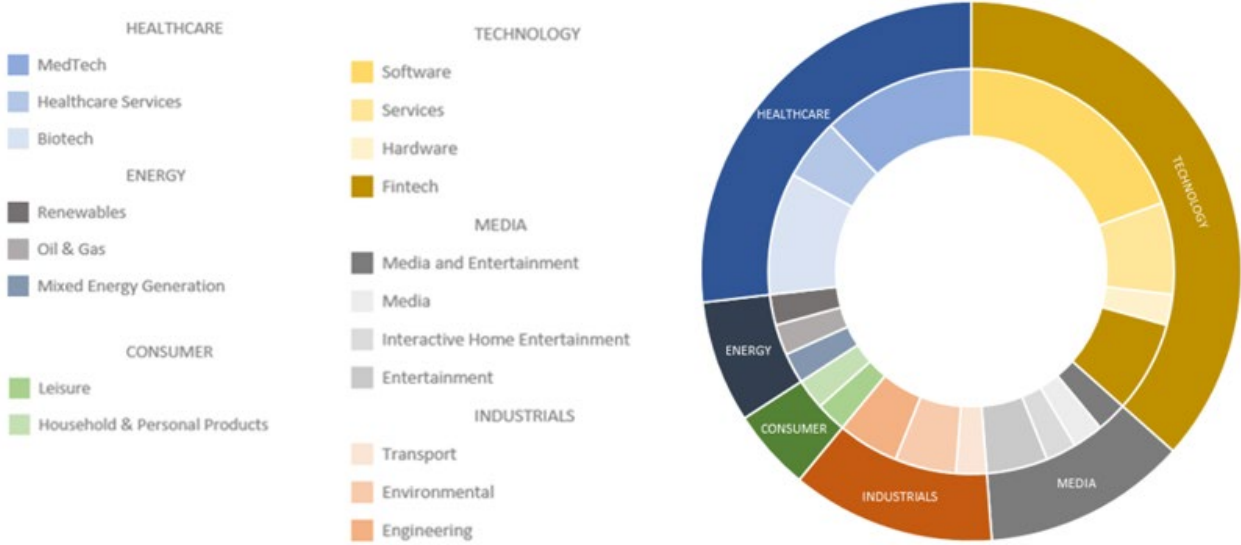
HEALTHCARE
MedTech
Healthcare Services
Biotech

ENERGY
Renewables
Oil & Gas
Mixed Energy Generation

CONSUMER
Leisure
Household & Personal Products

TECHNOLOGY
Software
Services
Hardware
Fintech

MEDIA
Media and Entertainment
Media
Interactive Home Entertainment
Entertainment

INDUSTRIALS
Transport
Environmental
Engineering

HEALTHCARE
TECHNOLOGY
ENERGY
CONSUMER
INDUSTRIALS
MEDIA